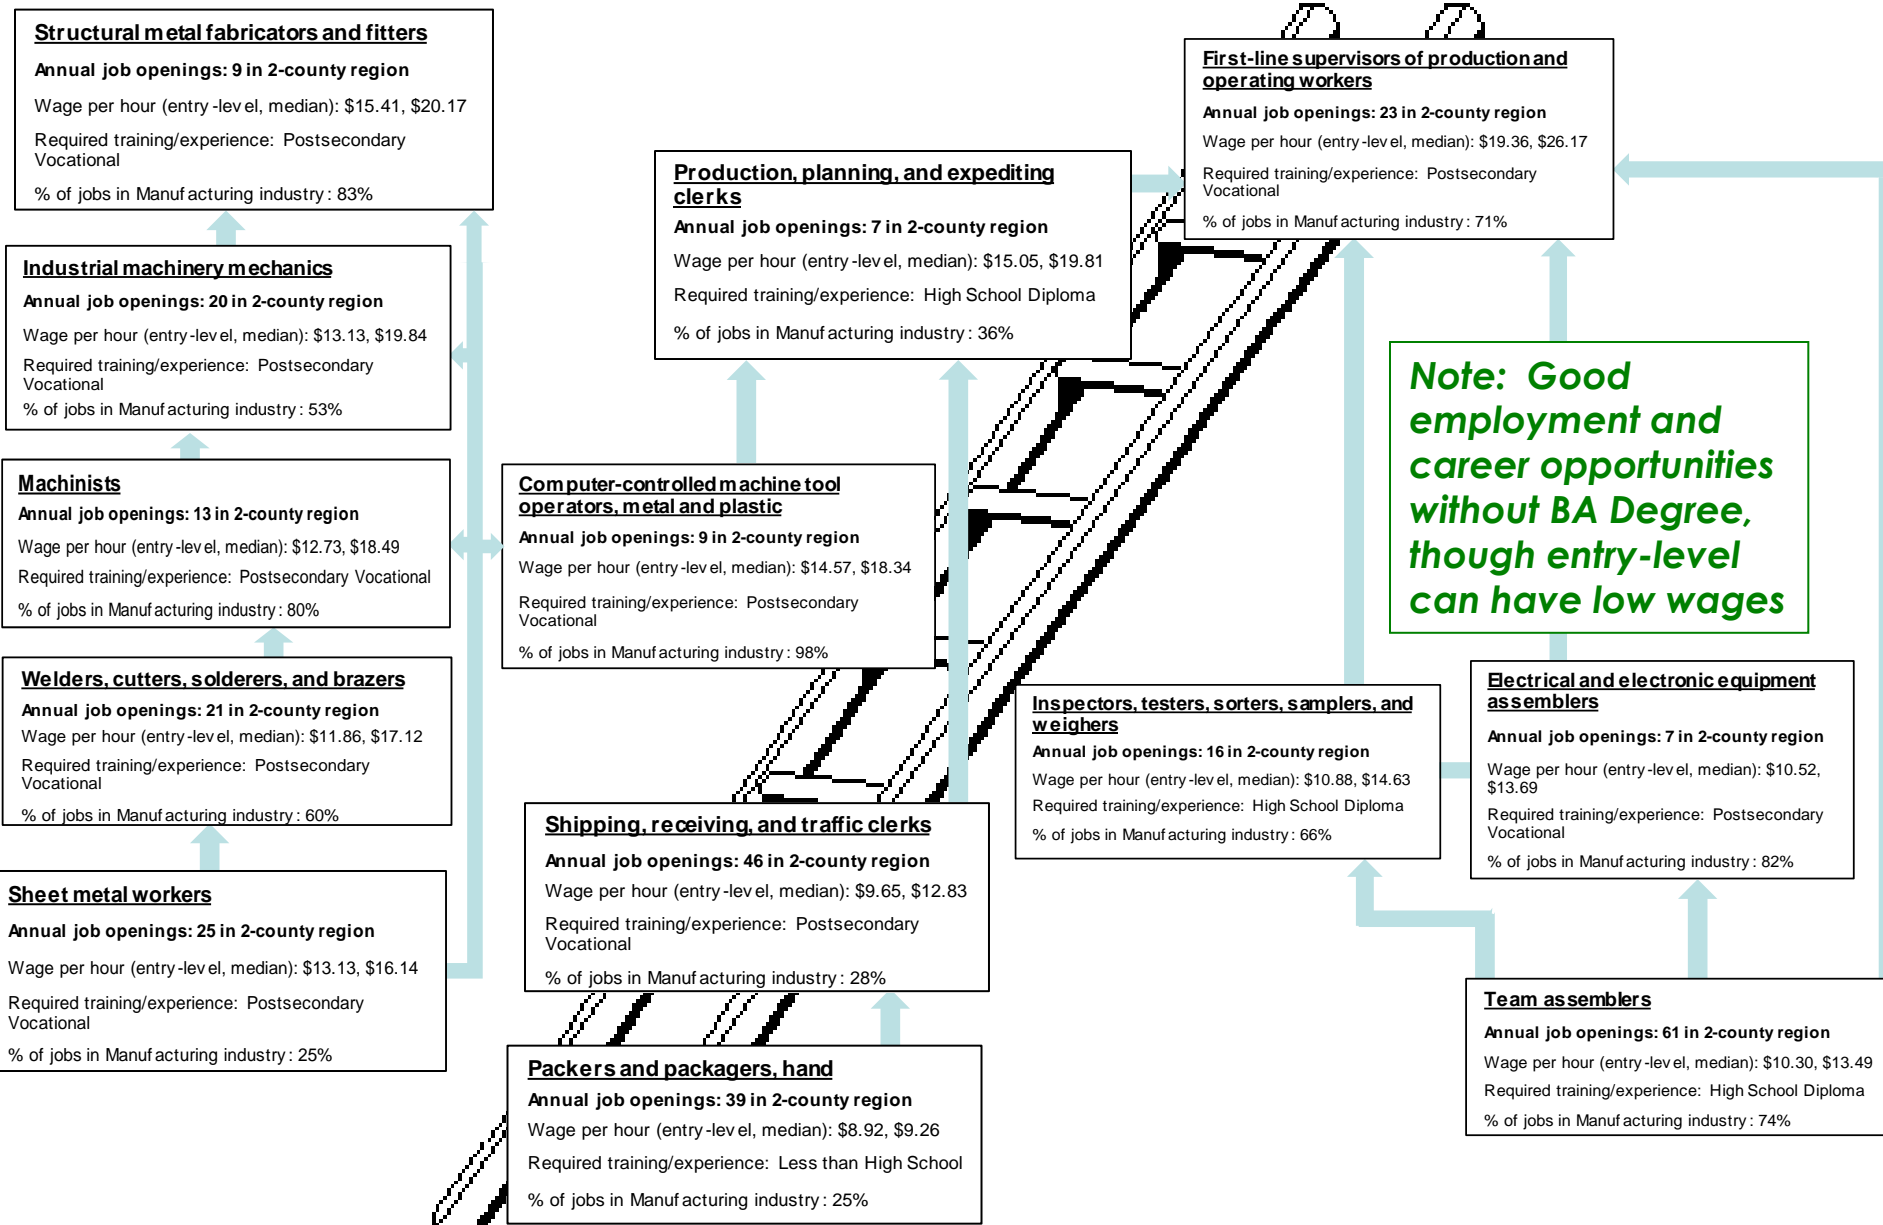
Structural metal fabricators and fitters
Annual job openings: 9 in 2-county region
Wage per hour (entry-level, median): $15.41, $20.17
Required training/experience: Postsecondary Vocational
% of jobs in Manufacturing industry: 83%

Industrial machinery mechanics
Annual job openings: 20 in 2-county region
Wage per hour (entry-level, median): $13.13, $19.84
Required training/experience: Postsecondary Vocational
% of jobs in Manufacturing industry: 53%

Machinists
Annual job openings: 13 in 2-county region
Wage per hour (entry-level, median): $12.73, $18.49
Required training/experience: Postsecondary Vocational
% of jobs in Manufacturing industry: 80%

Welders, cutters, solderers, and brazers
Annual job openings: 21 in 2-county region
Wage per hour (entry-level, median): $11.86, $17.12
Required training/experience: Postsecondary Vocational
% of jobs in Manufacturing industry: 60%

Sheet metal workers
Annual job openings: 25 in 2-county region
Wage per hour (entry-level, median): $13.13, $16.14
Required training/experience: Postsecondary Vocational
% of jobs in Manufacturing industry: 25%

Production, planning, and expediting clerks
Annual job openings: 7 in 2-county region
Wage per hour (entry-level, median): $15.05, $19.81
Required training/experience: High School Diploma
% of jobs in Manufacturing industry: 36%

Computer-controlled machine tool operators, metal and plastic
Annual job openings: 9 in 2-county region
Wage per hour (entry-level, median): $14.57, $18.34
Required training/experience: Postsecondary Vocational
% of jobs in Manufacturing industry: 98%

Shipping, receiving, and traffic clerks
Annual job openings: 46 in 2-county region
Wage per hour (entry-level, median): $9.65, $12.83
Required training/experience: Postsecondary Vocational
% of jobs in Manufacturing industry: 28%

Packers and packagers, hand
Annual job openings: 39 in 2-county region
Wage per hour (entry-level, median): $8.92, $9.26
Required training/experience: Less than High School
% of jobs in Manufacturing industry: 25%

First-line supervisors of production and operating workers
Annual job openings: 23 in 2-county region
Wage per hour (entry-level, median): $19.36, $26.17
Required training/experience: Postsecondary Vocational
% of jobs in Manufacturing industry: 71%

Note: Good employment and career opportunities without BA Degree, though entry-level can have low wages

Inspectors, testers, sorters, samplers, and weighers
Annual job openings: 16 in 2-county region
Wage per hour (entry-level, median): $10.88, $14.63
Required training/experience: High School Diploma
% of jobs in Manufacturing industry: 66%

Electrical and electronic equipment assemblers
Annual job openings: 7 in 2-county region
Wage per hour (entry-level, median): $10.52, $13.69
Required training/experience: Postsecondary Vocational
% of jobs in Manufacturing industry: 82%

Team assemblers
Annual job openings: 61 in 2-county region
Wage per hour (entry-level, median): $10.30, $13.49
Required training/experience: High School Diploma
% of jobs in Manufacturing industry: 74%